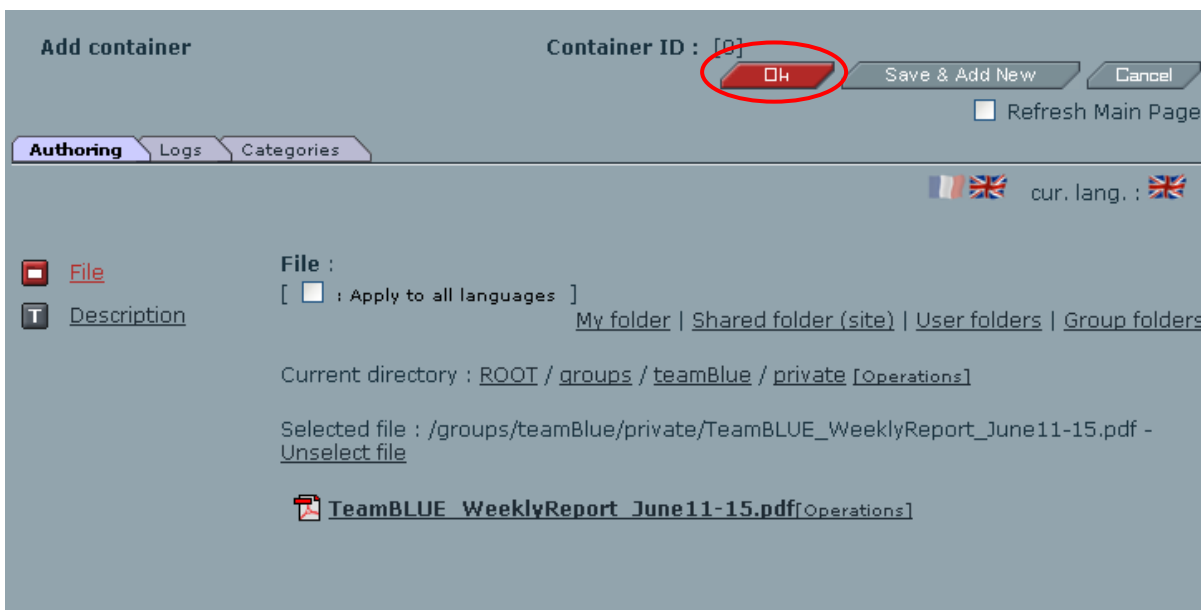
Add container

Container ID : [0]

Ok Save & Add New Cancel

Refresh Main Page

Authoring Logs Categories

cur. lang. :

File

Description

File :

[ : Apply to all languages ]

My folder | Shared folder (site) | User folders | Group folders

Current directory : ROOT / groups / teamBlue / private [Operations]

Selected file : /groups/teamBlue/private/TeamBLUE_WeeklyReport_June11-15.pdf - Unselect file

TeamBLUE_WeeklyReport_June11-15.pdf[Operations]